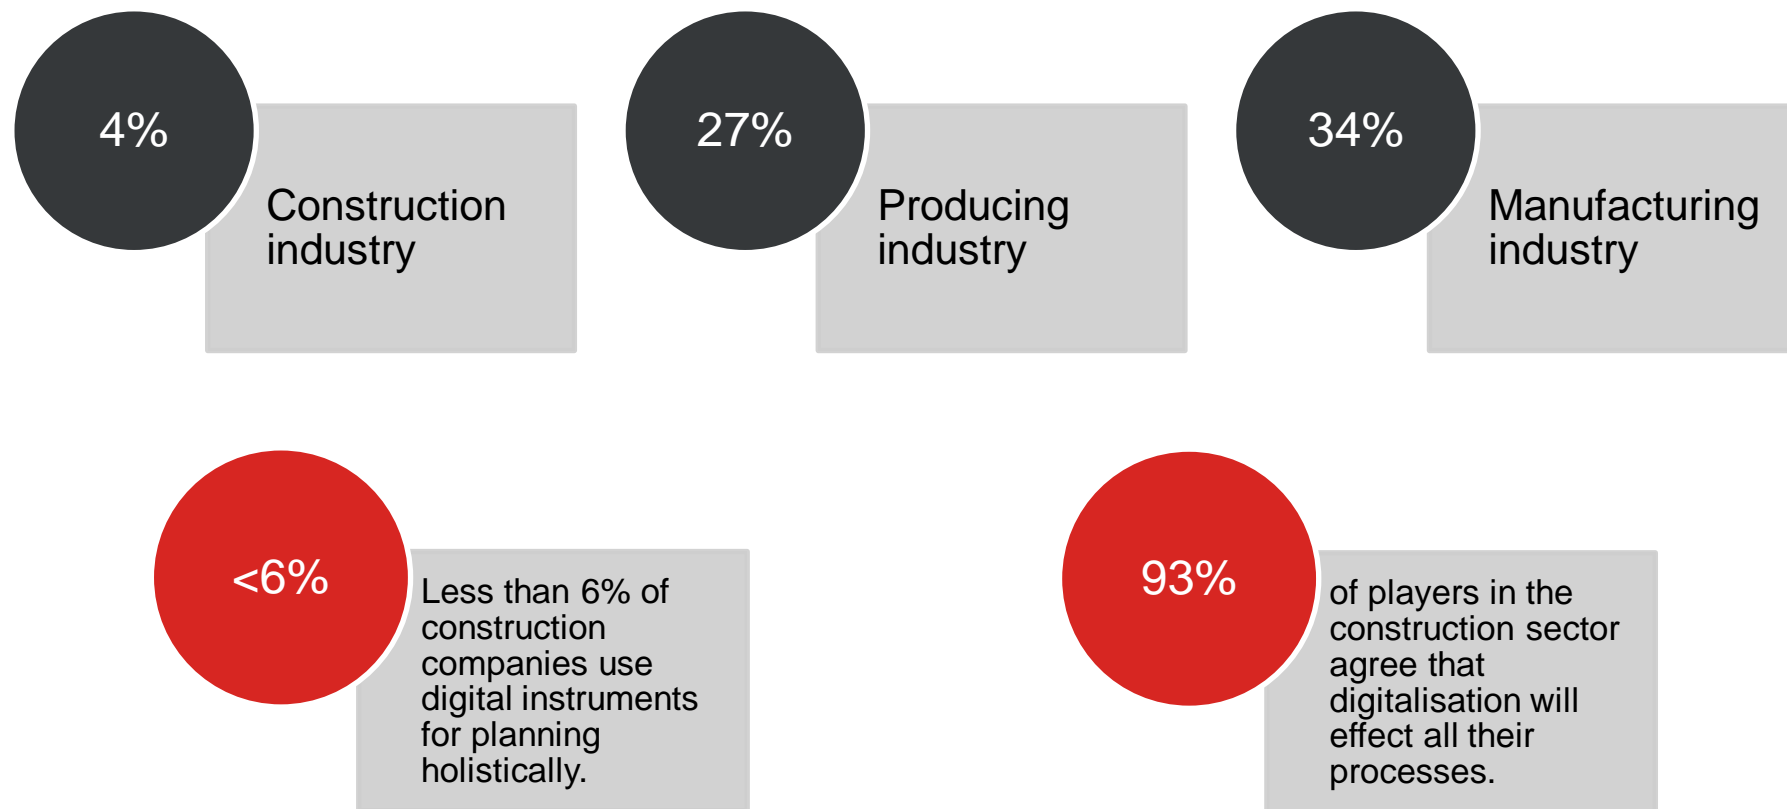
4%

Construction industry

27%

Producing industry

34%

Manufacturing industry

<6%

Less than 6% of construction companies use digital instruments for planning holistically.

93%

of players in the construction sector agree that digitalisation will effect all their processes.